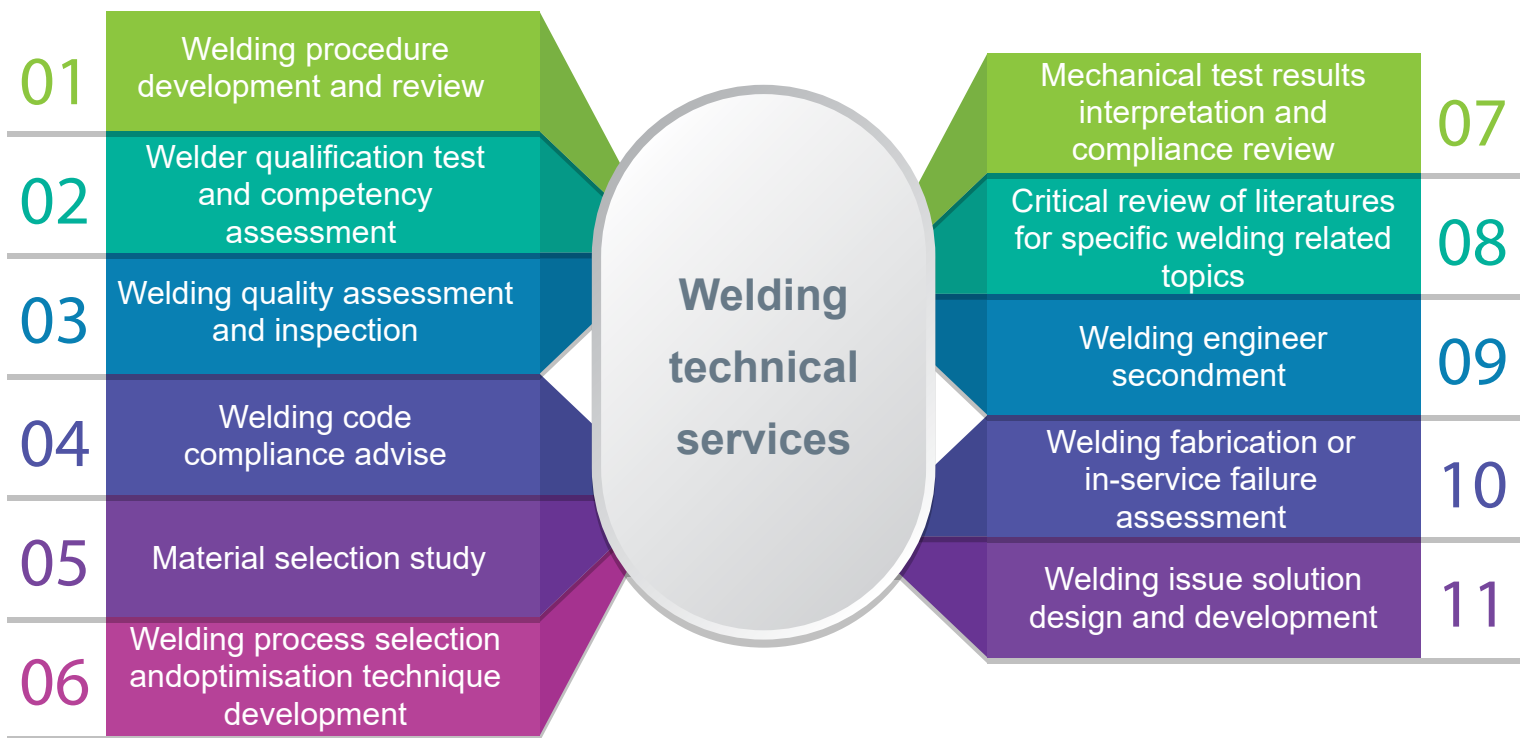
01
Welding procedure development and review

02
Welder qualification test and competency assessment

03
Welding quality assessment and inspection

04
Welding code compliance advise

05
Material selection study

06
Welding process selection andoptimisation technique development

Welding technical services

Mechanical test results interpretation and compliance review
07

Critical review of literatures for specific welding related topics
08

Welding engineer secondment
09

Welding fabrication or in-service failure assessment
10

Welding issue solution design and development
11